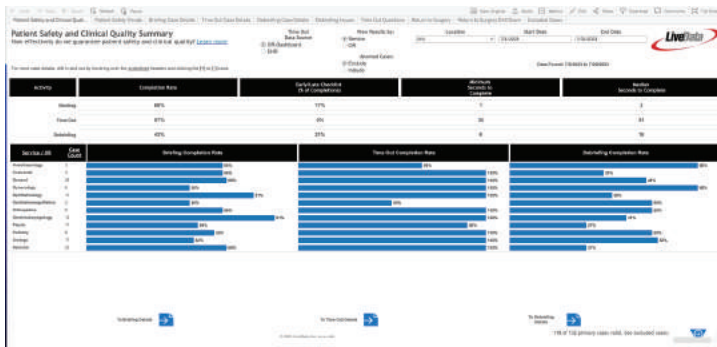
Patient Safety and Clinical Quality Summary

How effectively do we guarantee patient safety and clinical quality? Learn more

LiveData

| Activity | Completion Rate | Early/Late Checklist (% of Completions) | Minimum Seconds to Complete | Median Seconds to Complete |
|---|---|---|---|---|
| Briefing | 88% | 11% | 1 | 3 |
| Time Out | 91% | 0% | 30 | 51 |
| Debriefing | 45% | 21% | 0 | 10 |

| Service / All | Case Count | Briefing Completion Rate | Time Out Completion Rate | Debriefing Completion Rate |
|---|---|---|---|---|
| Anesthesiology | | 100% | 36% | 98% |
| Colorectal | | 100% | 100% | 39% |
| General | 25 | 100% | 100% | 48% |
| Gynecology | | 36% | 100% | 98% |
| Ophthalmology | | 97% | 100% | 30% |
| Otolaryngology | | 34% | 38% | 60% |
| Orthopedics | | 100% | 100% | 60% |
| Gastroenterology | | 94% | 100% | 40% |
| Plastic | | 36% | 88% | 27% |
| Podiatry | | 39% | 100% | 59% |
| Urology | | 32% | 100% | 58% |
| Vascular | | 100% | 100% | 27% |

To Briefing Details

To Time Out Details

To Debriefing Details

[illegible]